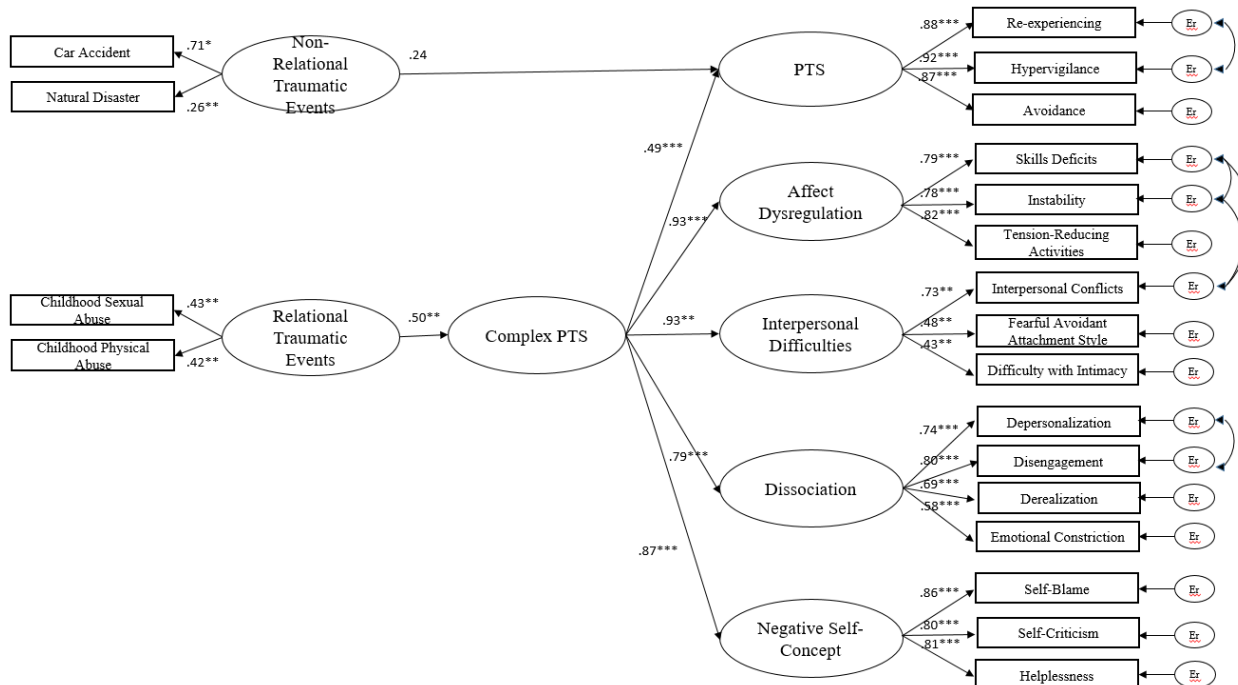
Car Accident

Natural Disaster

.71*

.26**

Non-Relational Traumatic Events

.24

PTS

.88***

.92***

.87***

Re-experiencing

Hypervigilance

Avoidance

Er

Er

Er

.49***

Affect Dysregulation

.93***

.79***

.78***

.82***

Skills Deficits

Instability

Tension-Reducing Activities

Er

Er

Er

Childhood Sexual Abuse

Childhood Physical Abuse

.43**

.42**

Relational Traumatic Events

.50**

Complex PTS

.93**

Interpersonal Difficulties

.73**

.48**

.43**

Interpersonal Conflicts

Fearful Avoidant Attachment Style

Difficulty with Intimacy

Er

Er

Er

.79***

Dissociation

.74***

.80***

.69***

.58***

Depersonalization

Disengagement

Derealization

Emotional Constriction

Er

Er

Er

Er

.87***

Negative Self-Concept

.86***

.80***

.81***

Self-Blame

Self-Criticism

Helplessness

Er

Er

Er